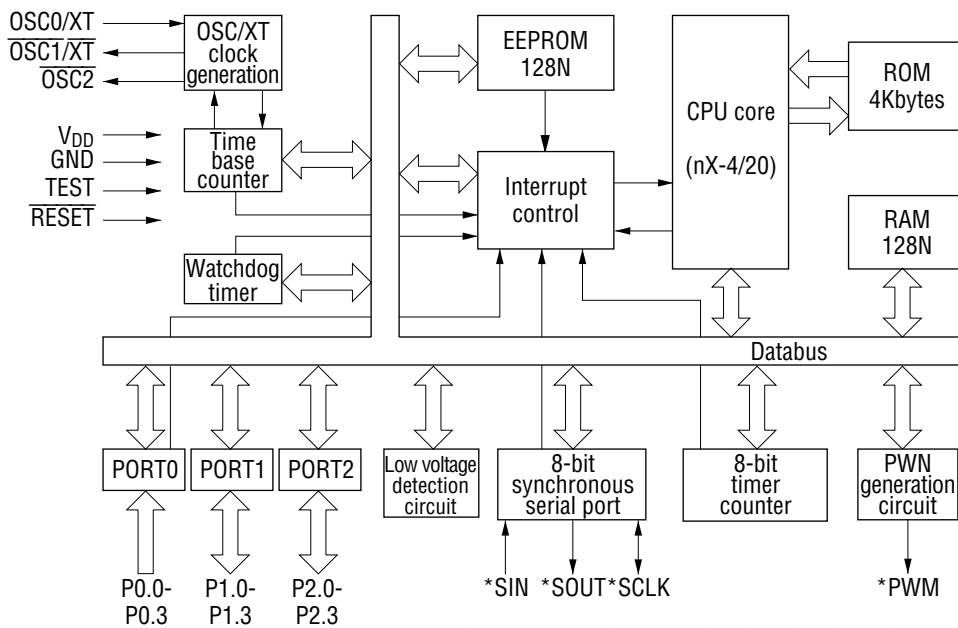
OSC0/XT
$\overline{\text{OSC1/XT}}$
$\overline{\text{OSC2}}$
OSC/XT clock generation
$V_{DD}$
GND
TEST
$\overline{\text{RESET}}$
Time base counter
Watchdog timer
EEPROM 128N
Interrupt control
CPU core
(nX-4/20)
ROM 4Kbytes
RAM 128N
Databus
PORT0
PORT1
PORT2
Low voltage detection circuit
8-bit synchronous serial port
8-bit timer counter
PWN generation circuit
P0.0-
P0.3
P1.0-
P1.3
P2.0-
P2.3
*SIN
*SOUT
*SCLK
*PWM